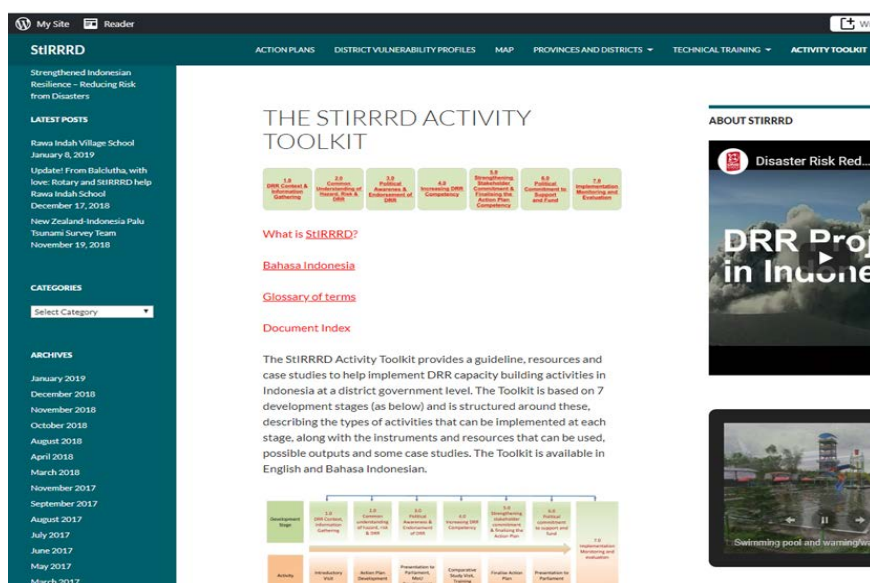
My Site Reader

StIRRRD

ACTION PLANS DISTRICT VULNERABILITY PROFILES MAP PROVINCES AND DISTRICTS TECHNICAL TRAINING ACTIVITY TOOLKIT

Strengthened Indonesian Resilience – Reducing Risk from Disasters

LATEST POSTS

Rawa Indah Village School
January 8, 2019

Update! From Balclutha, with love: Rotary and StIRRRD help Rawa Indah School
December 17, 2018

New Zealand-Indonesia Palu Tsunami Survey Team
November 19, 2018

CATEGORIES

Select Category

ARCHIVES

January 2019
December 2018
November 2018
October 2018
August 2018
April 2018
March 2018
November 2017
September 2017
August 2017
July 2017
June 2017
May 2017
March 2017

THE STIRRRD ACTIVITY TOOLKIT

1.0 DRR Context & Information Gathering | 2.0 Common Understanding of Hazard, Risk & DRR | 3.0 Political Awareness & Endorsement of DRR | 4.0 Increasing DRR Competency | 5.0 Strengthening Stakeholder Commitment & Finalising the Action Plan Competency | 6.0 Political Commitment to Support and Fund | 7.0 Implementation Monitoring and Evaluation

What is StIRRRD?

Bahasa Indonesia

Glossary of terms

Document Index

The StIRRRD Activity Toolkit provides a guideline, resources and case studies to help implement DRR capacity building activities in Indonesia at a district government level. The Toolkit is based on 7 development stages (as below) and is structured around these, describing the types of activities that can be implemented at each stage, along with the instruments and resources that can be used, possible outputs and some case studies. The Toolkit is available in English and Bahasa Indonesian.

Development Stage | 1.0 DRR Context, Information Gathering | 2.0 Common understanding of hazard, risk & DRR | 3.0 Political Awareness & Endorsement of DRR | 4.0 Increasing DRR Competency | 5.0 Strengthening stakeholder commitment & finalising the Action Plan | 6.0 Political commitment to support and fund | 7.0 Implementation Monitoring and evaluation

Activity | Introductory Visit | Action Plan Development | Presentation to Parliament, Mayor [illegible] | Comparative Study Visit, Training | Finalise Action Plan | Presentation to Parliament

ABOUT STIRRRD

Disaster Risk Red...

DRR Proj in Indone

Swimming pool and warning/wa